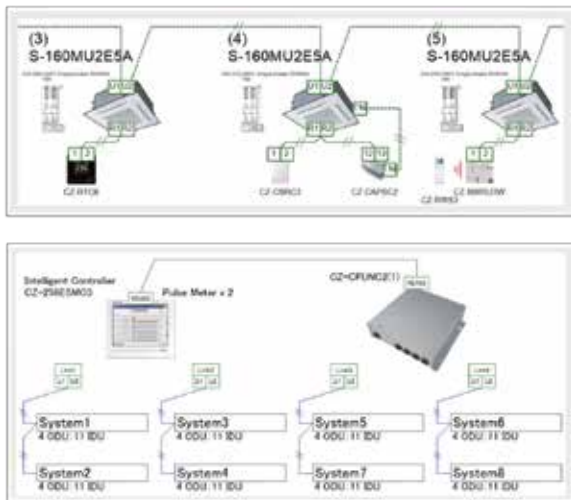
(3)
S-160MU2E5A

(4)
S-160MU2E5A

(5)
S-160MU2E5A

CZ-RTC6

CZ-CWRC3

CZ-CAPSC2

CZ-RWS3

CZ-RWSU3W

Intelligent Controller
CZ-256ESMC3

Pulse Meter x 2

CZ-CFUNC2(1)

System1
4 ODU, 11 IDU

System2
4 ODU, 11 IDU

System3
4 ODU, 11 IDU

System4
4 ODU, 11 IDU

System5
4 ODU, 11 IDU

System7
4 ODU, 11 IDU

System6
4 ODU, 11 IDU

System8
4 ODU, 11 IDU